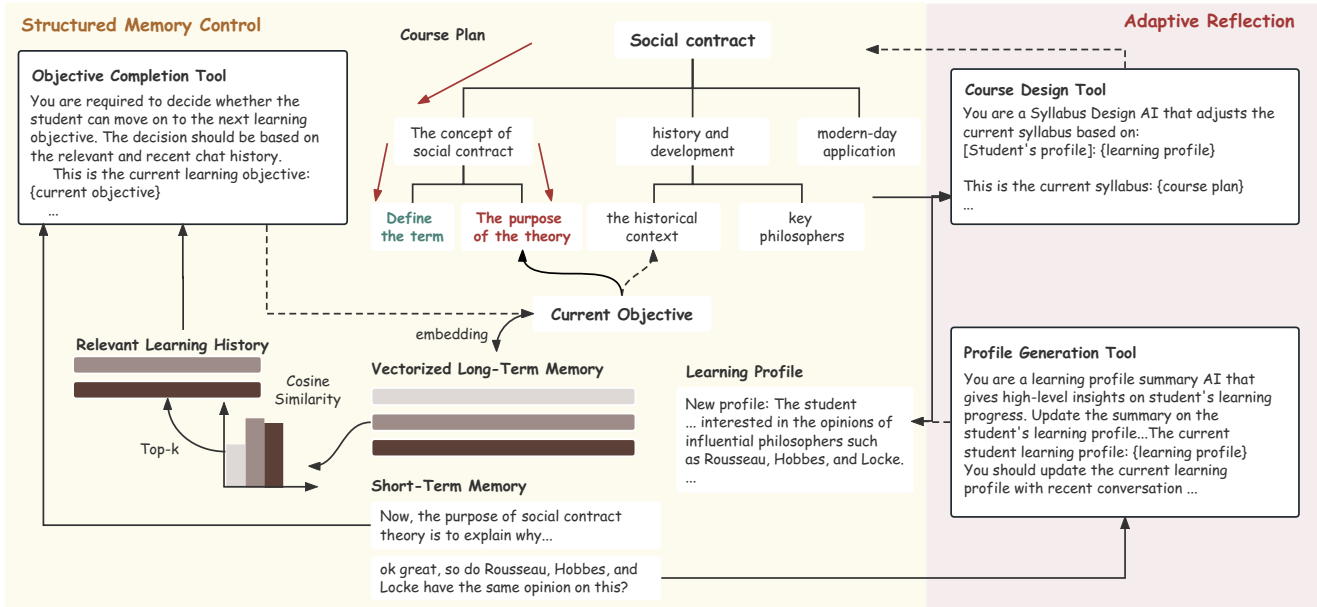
Structured Memory Control

Course Plan

Social contract

Adaptive Reflection

Objective Completion Tool
You are required to decide whether the student can move on to the next learning objective. The decision should be based on the relevant and recent chat history.
This is the current learning objective: {current objective}
...

The concept of social contract

history and development

modern-day application

Course Design Tool
You are a Syllabus Design AI that adjusts the current syllabus based on:
[Student's profile]: {learning profile}

This is the current syllabus: {course plan}
...

Define the term

The purpose of the theory

the historical context

key philosophers

Current Objective

embedding

Relevant Learning History

Vectorized Long-Term Memory

Learning Profile

New profile: The student ... interested in the opinions of influential philosophers such as Rousseau, Hobbes, and Locke.
...

Cosine Similarity

Top-k

Profile Generation Tool
You are a learning profile summary AI that gives high-level insights on student's learning progress. Update the summary on the student's learning profile...The current student learning profile: {learning profile}
You should update the current learning profile with recent conversation ...

Short-Term Memory

Now, the purpose of social contract theory is to explain why...

ok great, so do Rousseau, Hobbes, and Locke have the same opinion on this?